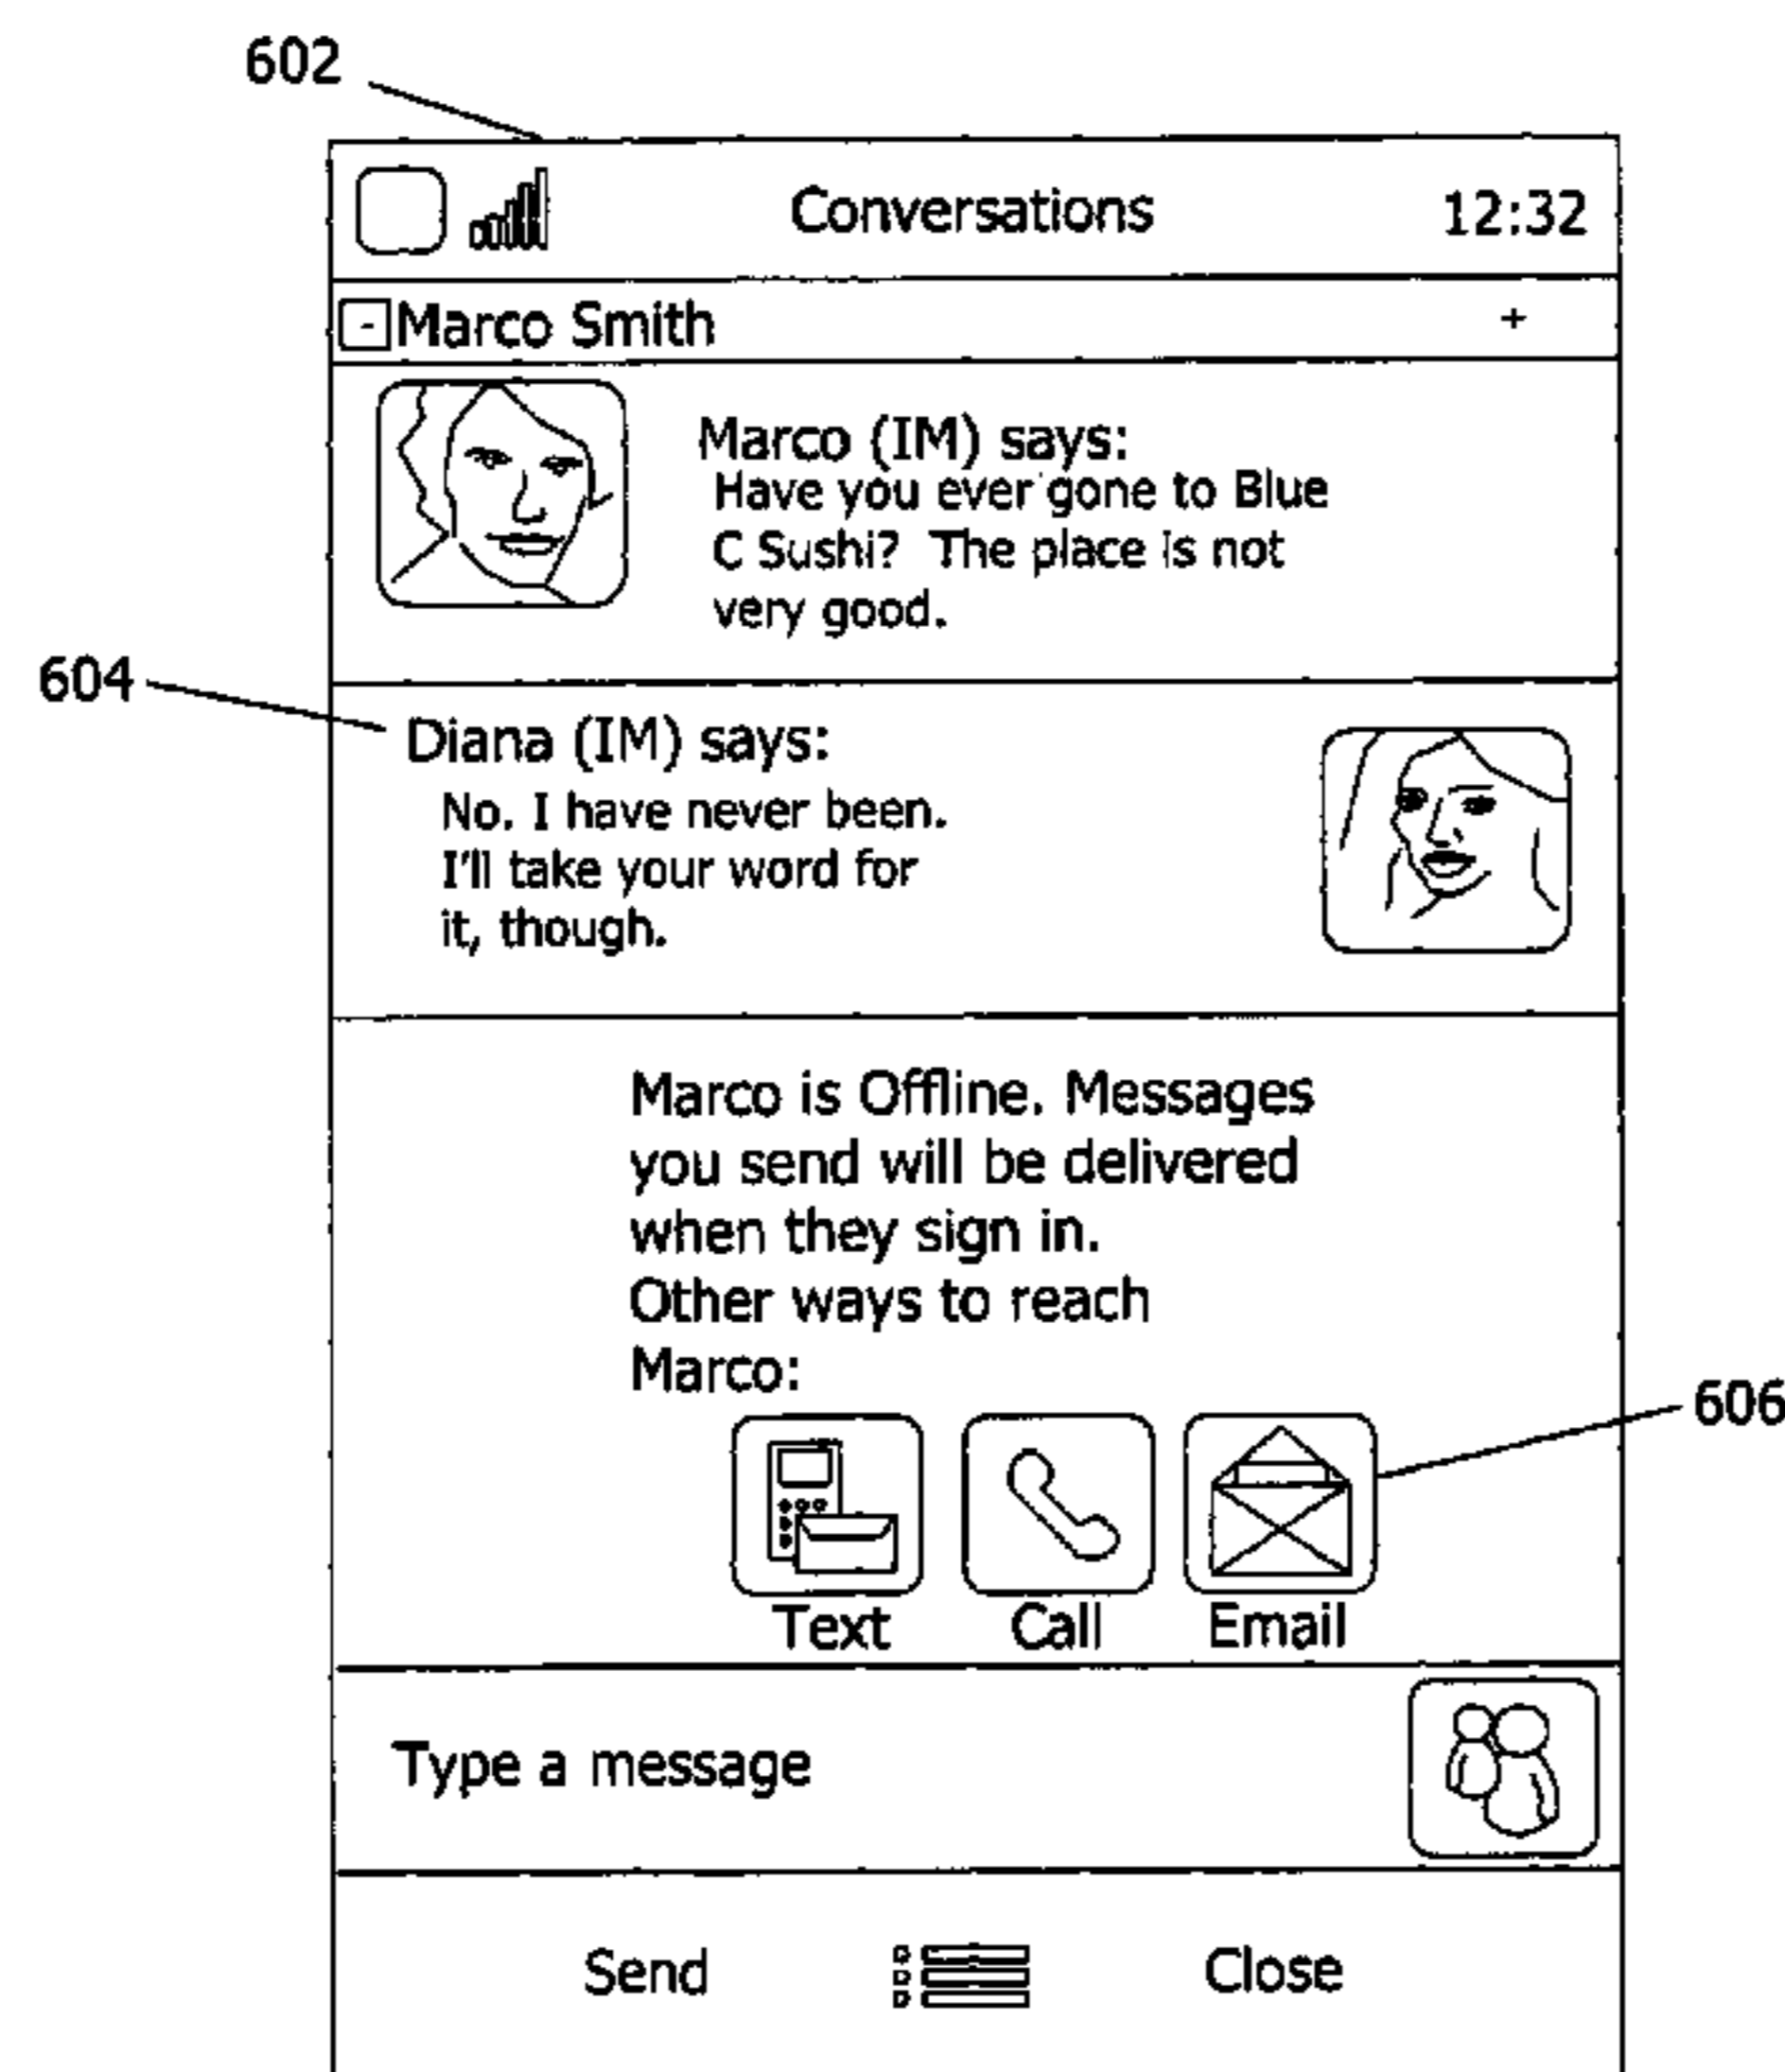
602

Conversations 12:32

- Marco Smith +

Marco (IM) says:
Have you ever gone to Blue C Sushi? The place is not very good.

604

Diana (IM) says:
No. I have never been. I'll take your word for it, though.

Marco is Offline. Messages you send will be delivered when they sign in.
Other ways to reach Marco:

606

Text Call Email

Type a message

Send Close